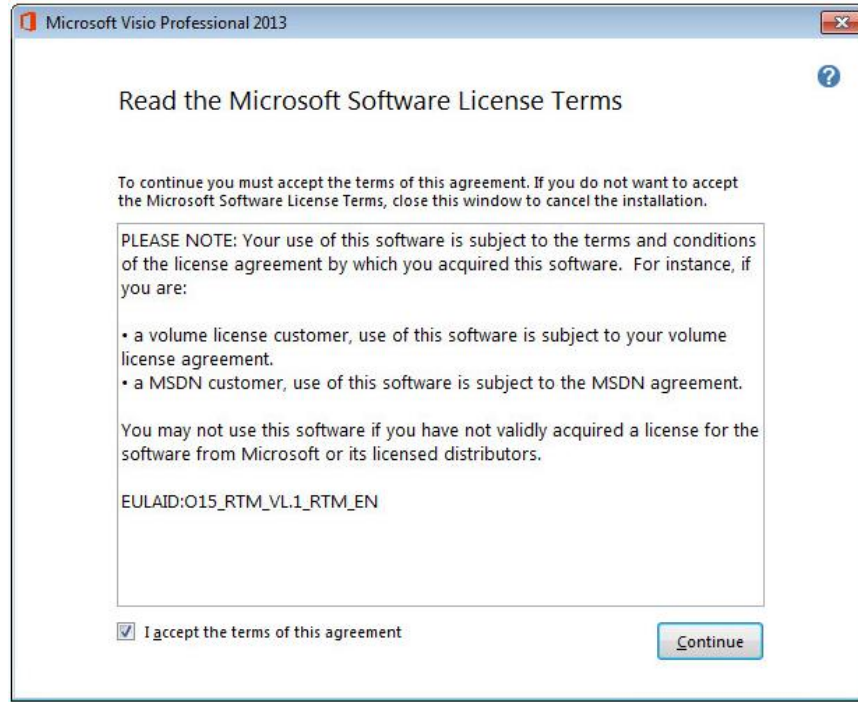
Microsoft Visio Professional 2013

Read the Microsoft Software License Terms

To continue you must accept the terms of this agreement. If you do not want to accept the Microsoft Software License Terms, close this window to cancel the installation.

PLEASE NOTE: Your use of this software is subject to the terms and conditions of the license agreement by which you acquired this software. For instance, if you are:

• a volume license customer, use of this software is subject to your volume license agreement.
• a MSDN customer, use of this software is subject to the MSDN agreement.

You may not use this software if you have not validly acquired a license for the software from Microsoft or its licensed distributors.

EULAID:O15_RTM_VL.1_RTM_EN

I accept the terms of this agreement

Continue